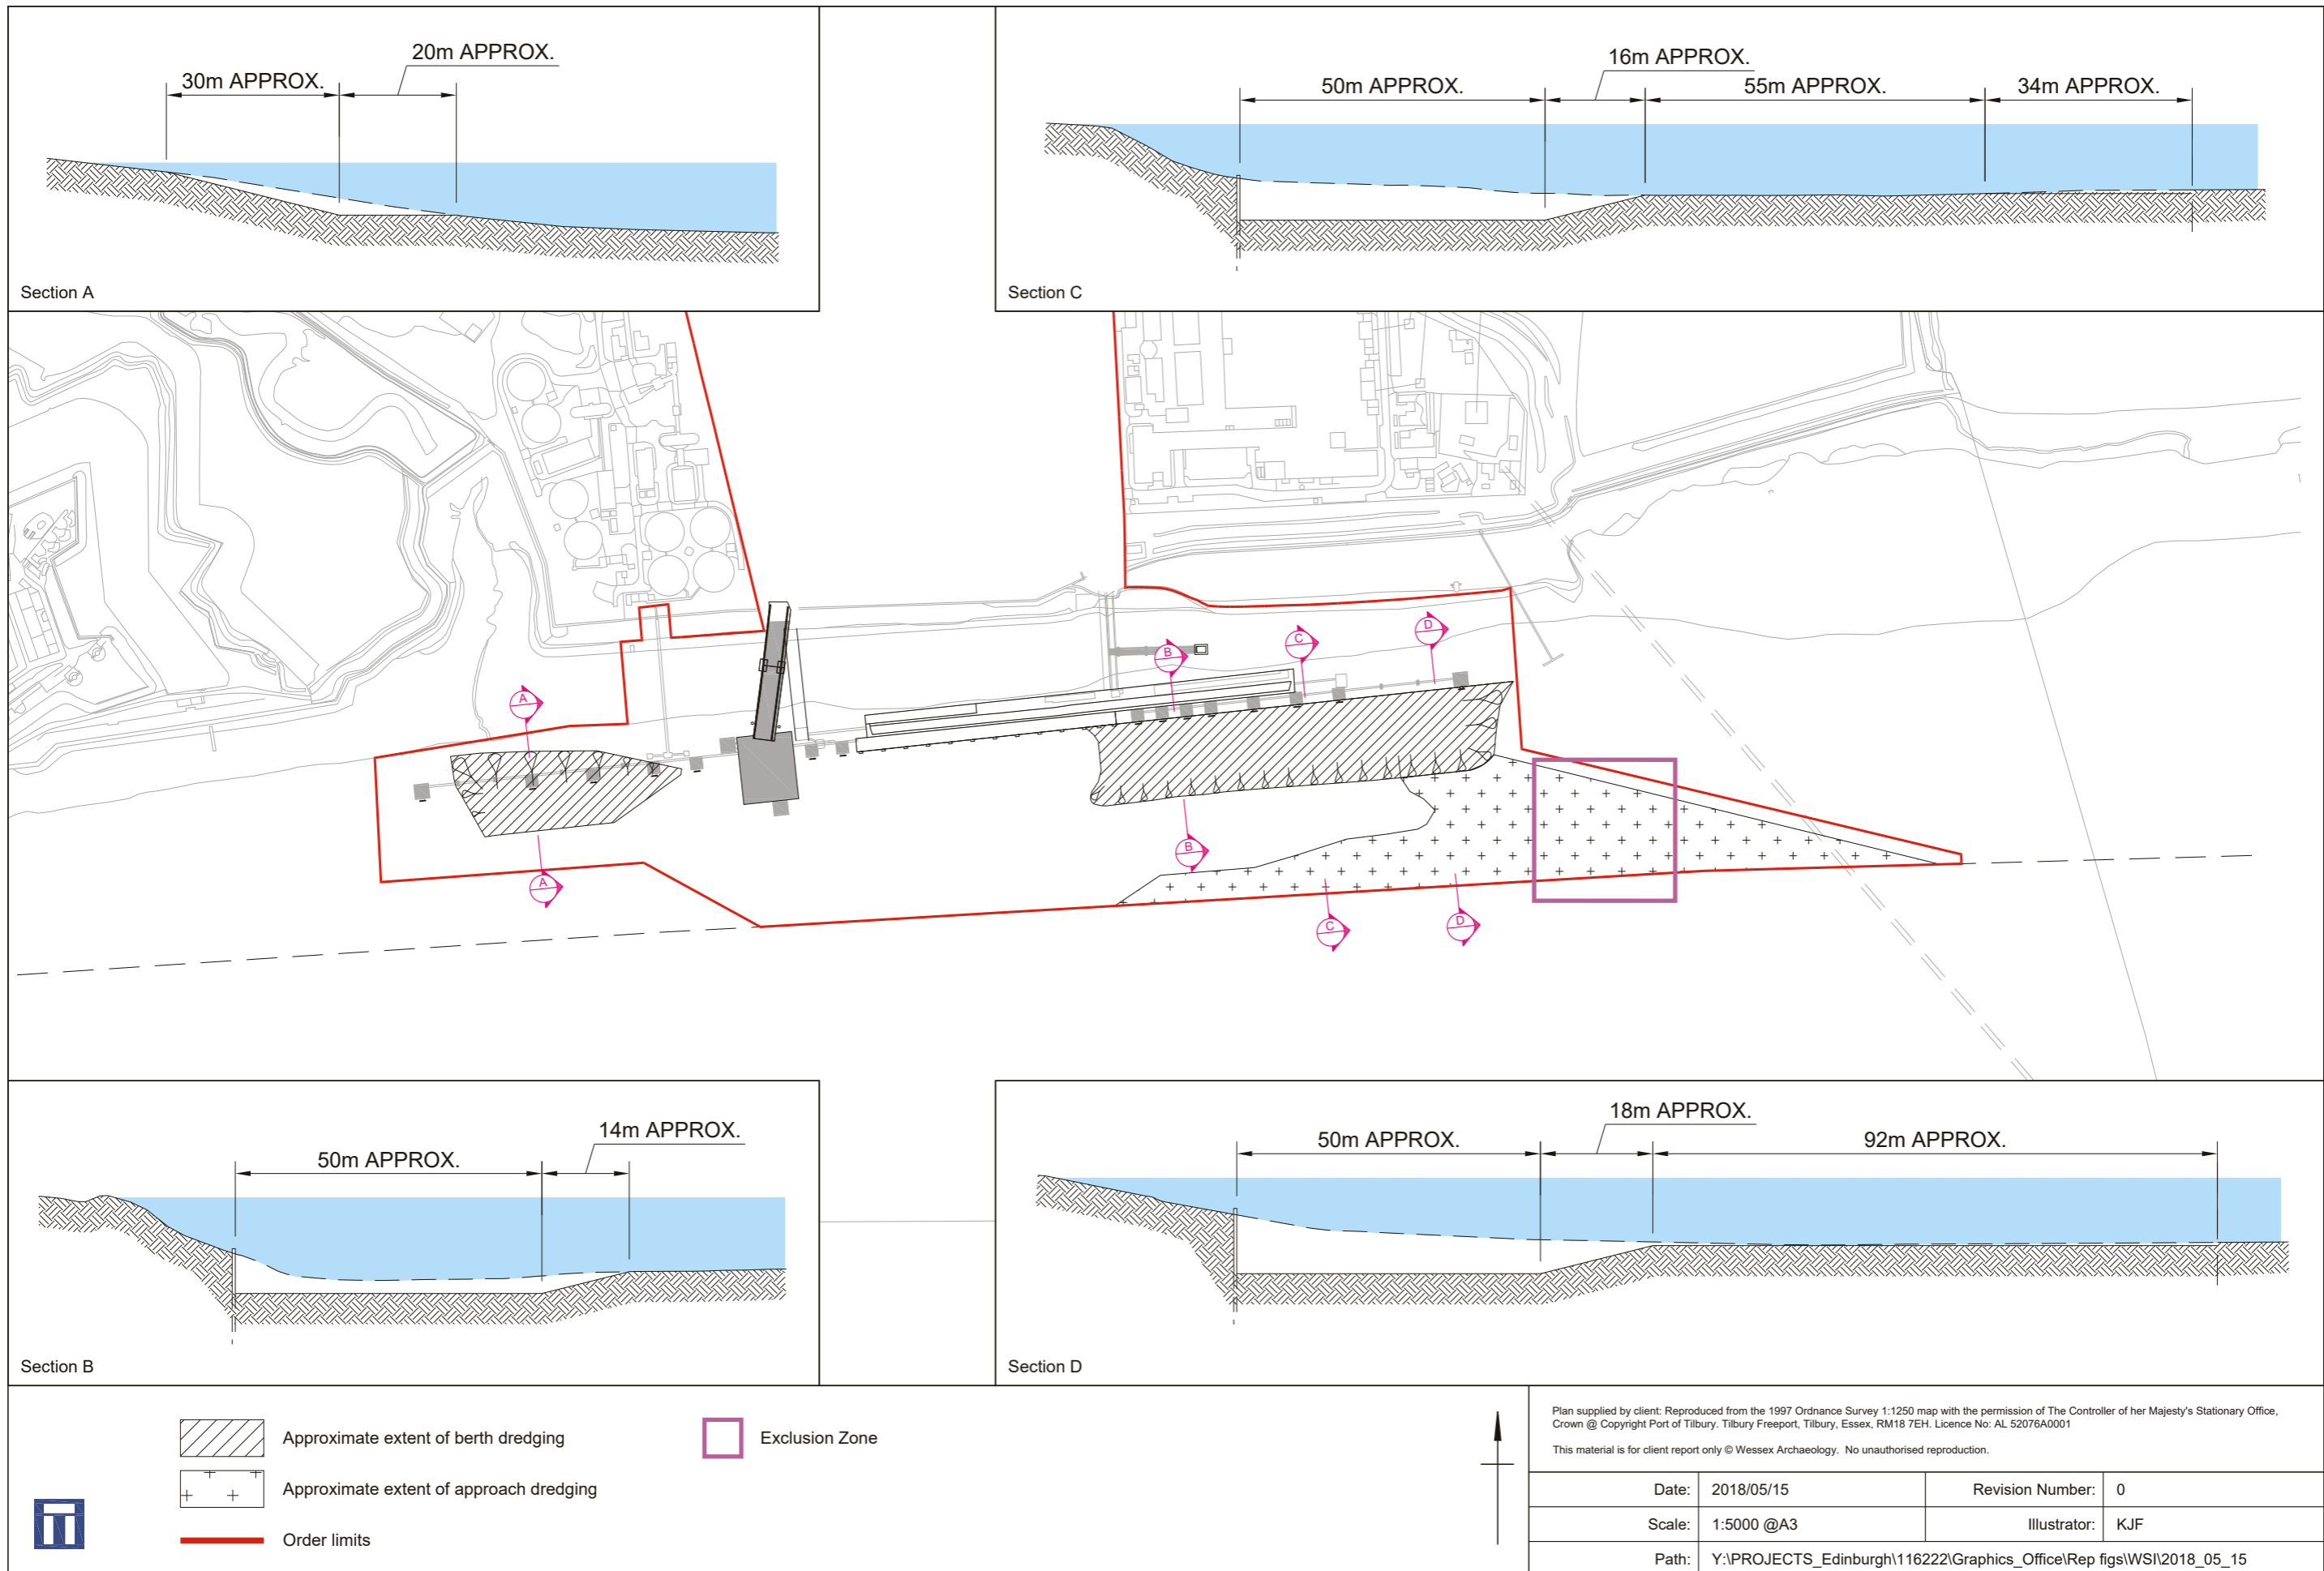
20m APPROX.
30m APPROX.
Section A

16m APPROX.
50m APPROX.
55m APPROX.
34m APPROX.
Section C

A
A
B
B
C
C
D
D

14m APPROX.
50m APPROX.
Section B

18m APPROX.
50m APPROX.
92m APPROX.
Section D

Approximate extent of berth dredging
Approximate extent of approach dredging
Order limits
Exclusion Zone

Plan supplied by client: Reproduced from the 1997 Ordnance Survey 1:1250 map with the permission of The Controller of her Majesty's Stationary Office, Crown @ Copyright Port of Tilbury. Tilbury Freeport, Tilbury, Essex, RM18 7EH. Licence No: AL 52076A0001

This material is for client report only © Wessex Archaeology. No unauthorised reproduction.

| Date: | 2018/05/15 | Revision Number: | 0 |
|---|---|---|---|
| Scale: | 1:5000 @A3 | Illustrator: | KJF |
| Path: | Y:\PROJECTS_Edinburgh\116222\Graphics_Office\Rep figs\WSI\2018_05_15 | | |